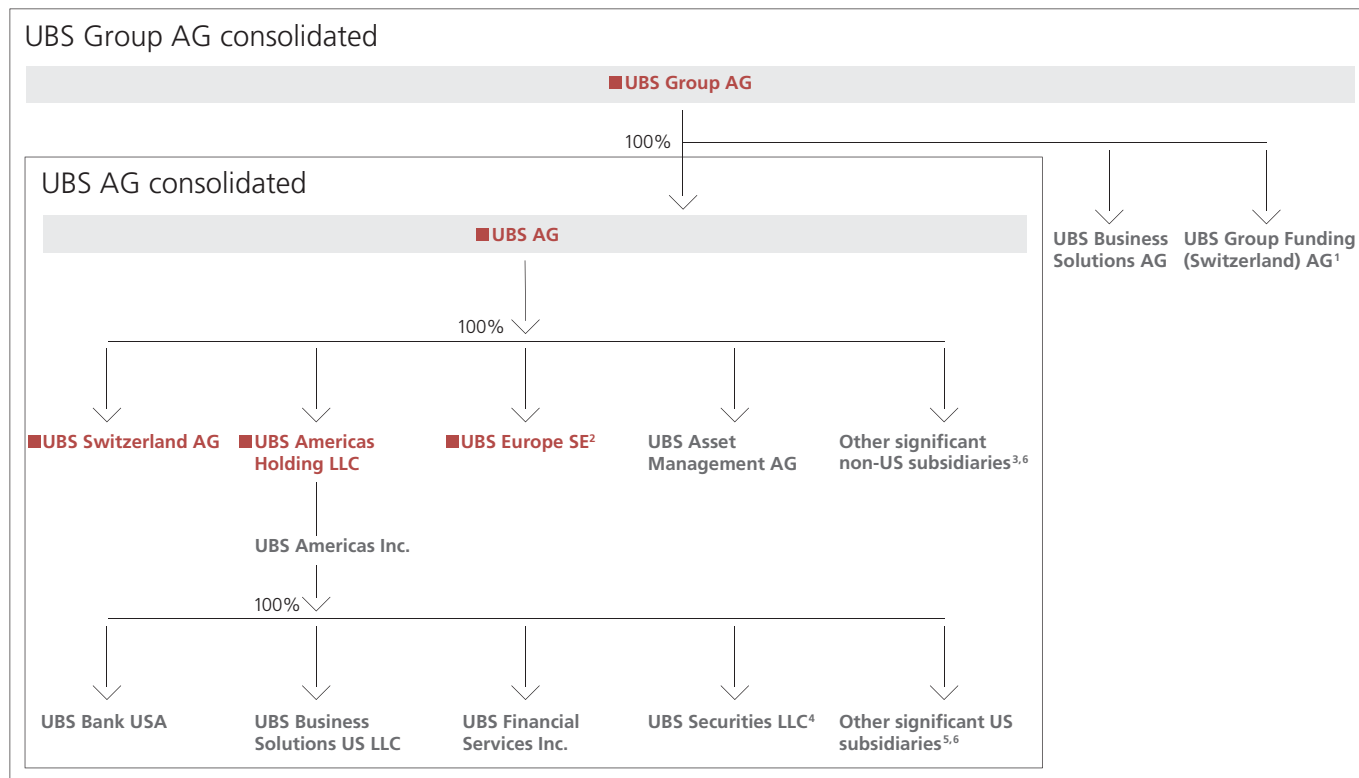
UBS Group AG consolidated

UBS Group AG

100%

UBS AG consolidated

UBS AG

UBS Business Solutions AG

UBS Group Funding (Switzerland) AG$^{1}$

100%

UBS Switzerland AG

UBS Americas Holding LLC

UBS Europe SE$^{2}$

UBS Asset Management AG

Other significant non-US subsidiaries$^{3,6}$

UBS Americas Inc.

100%

UBS Bank USA

UBS Business Solutions US LLC

UBS Financial Services Inc.

UBS Securities LLC$^{4}$

Other significant US subsidiaries$^{5,6}$